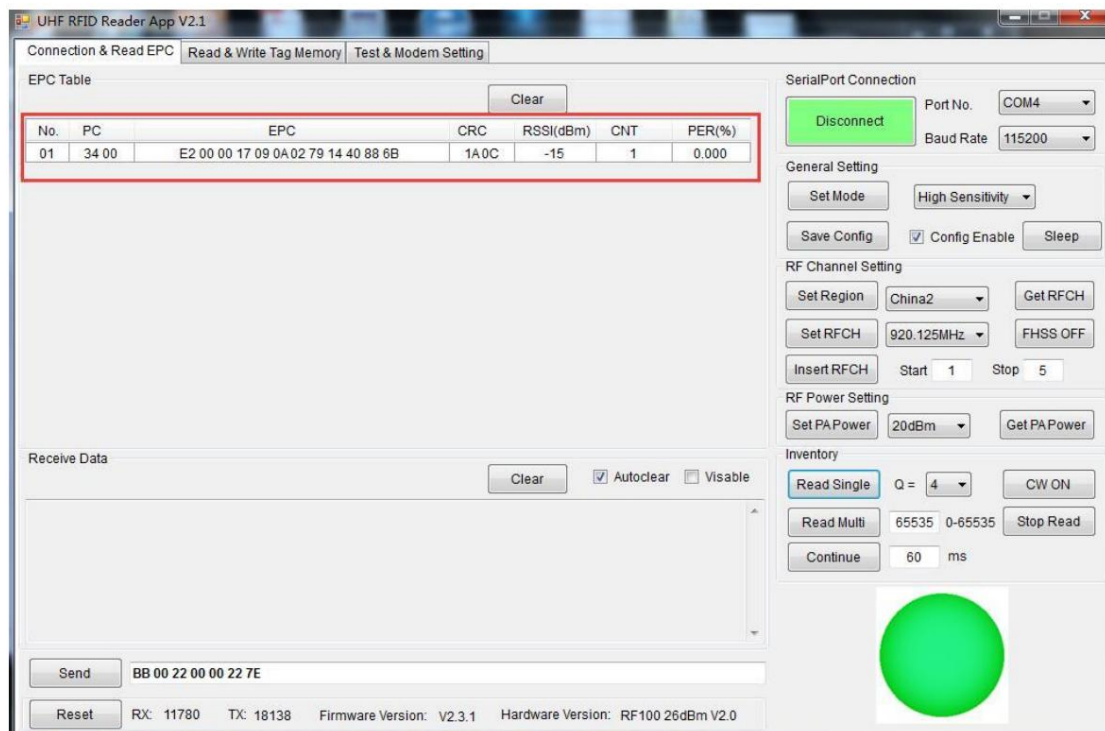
UHF RFID Reader App V2.1

Connection & Read EPC | Read & Write Tag Memory | Test & Modem Setting

EPC Table

Clear

| No. | PC | EPC | CRC | RSSI(dBm) | CNT | PER(%) |
|---|---|---|---|---|---|---|
| 01 | 34 00 | E2 00 00 17 09 0A 02 79 14 40 88 6B | 1A0C | -15 | 1 | 0.000 |

Receive Data

Clear

Autoclear

Visable

Send

BB 00 22 00 00 22 7E

Reset

RX: 11780

TX: 18138

Firmware Version: V2.3.1

Hardware Version: RF100 26dBm V2.0

SerialPort Connection

Disconnect

Port No. COM4

Baud Rate 115200

General Setting

Set Mode

High Sensitivity

Save Config

Config Enable

Sleep

RF Channel Setting

Set Region

China2

Get RFCH

Set RFCH

920.125MHz

FHSS OFF

Insert RFCH

Start 1

Stop 5

RF Power Setting

Set PA Power

20dBm

Get PA Power

Inventory

Read Single

Q = 4

CW ON

Read Multi

65535 0-65535

Stop Read

Continue

60 ms